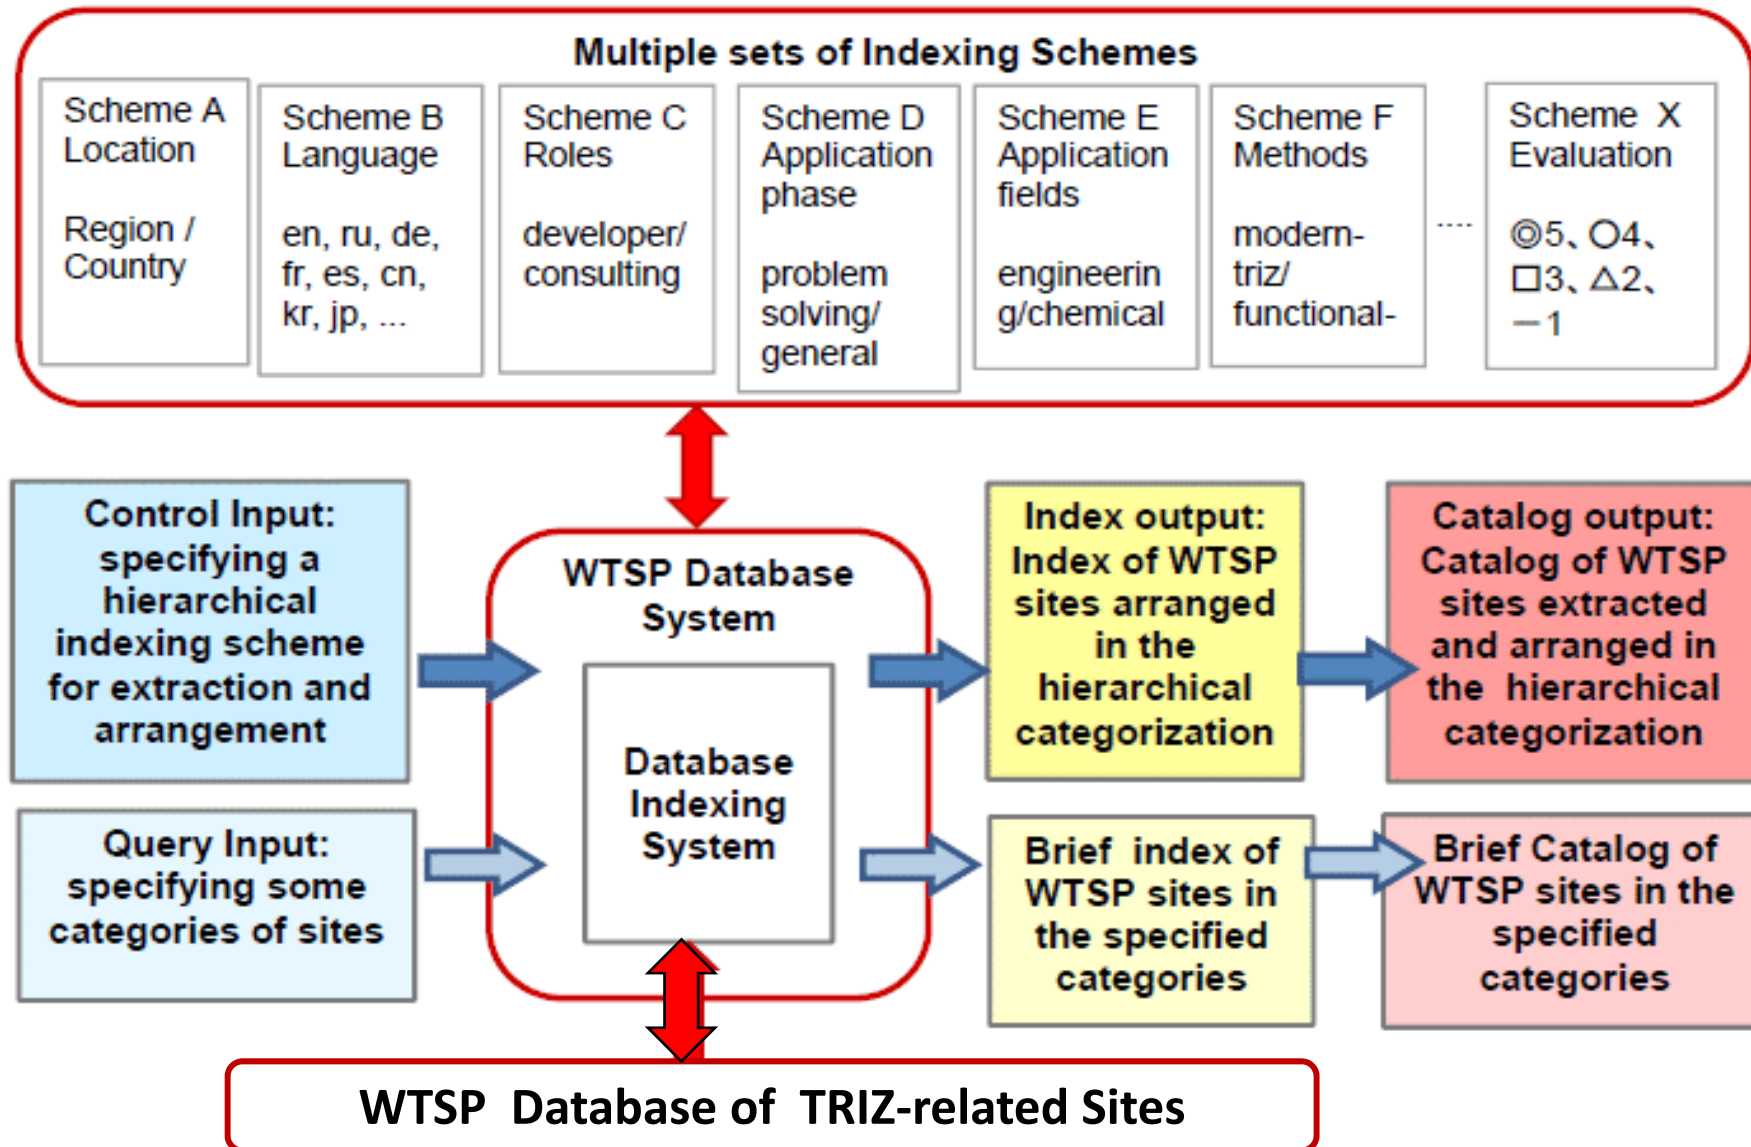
Multiple sets of Indexing Schemes

Scheme A
Location

Region / Country

Scheme B
Language

en, ru, de, fr, es, cn, kr, jp, ...

Scheme C
Roles

developer/ consulting

Scheme D
Application phase

problem solving/ general

Scheme E
Application fields

engineerin g/chemical

Scheme F
Methods

modern-triz/ functional-

....

Scheme X
Evaluation

◎5、○4、□3、△2、—1

Control Input: specifying a hierarchical indexing scheme for extraction and arrangement

Query Input: specifying some categories of sites

WTSP Database System

Database Indexing System

Index output: Index of WTSP sites arranged in the hierarchical categorization

Catalog output: Catalog of WTSP sites extracted and arranged in the hierarchical categorization

Brief index of WTSP sites in the specified categories

Brief Catalog of WTSP sites in the specified categories

WTSP Database of TRIZ-related Sites